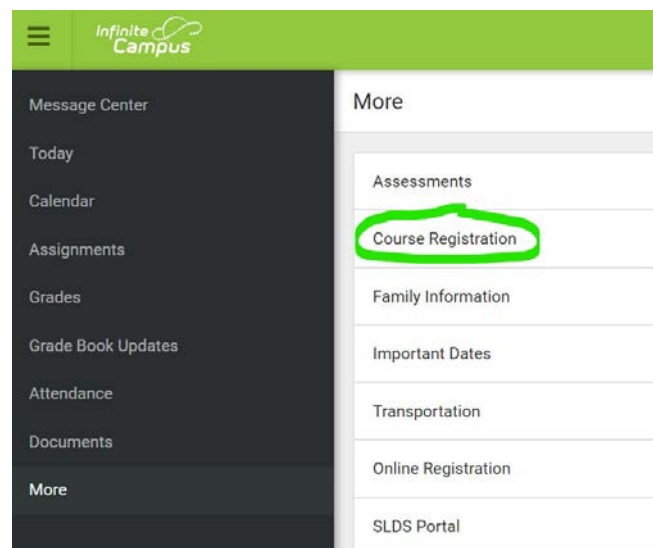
Infinite Campus

Message Center
Today
Calendar
Assignments
Grades
Grade Book Updates
Attendance
Documents
More

More

Assessments
Course Registration
Family Information
Important Dates
Transportation
Online Registration
SLDS Portal